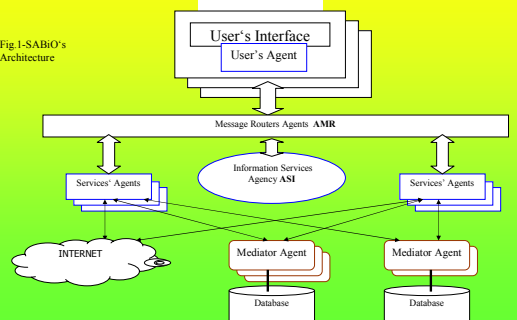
Fig.1-SABiO's Architecture

User's Interface

User's Agent

Message Routers Agents **AMR**

Information Services Agency **ASI**

Services' Agents

Services' Agents

INTERNET

Mediator Agent

Mediator Agent

Database

Database